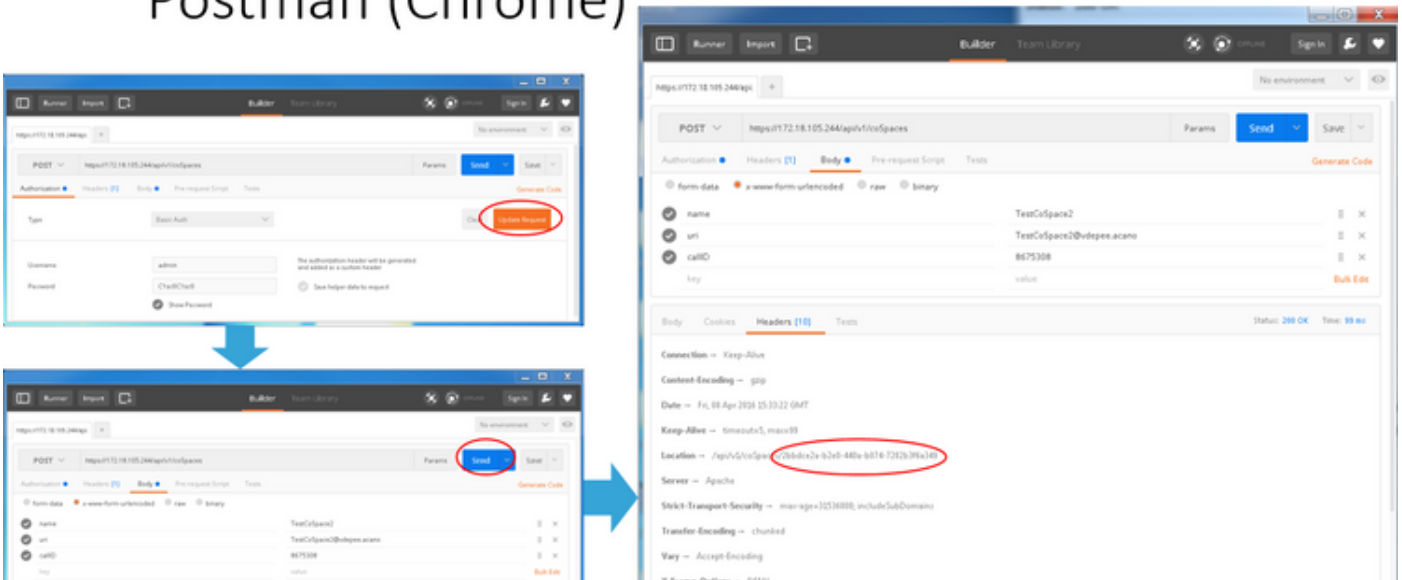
Postman (Chrome)

Runner Import Builder Team Library Sign In
https://172.18.105.244/api
No environment
POST https://172.18.105.244/api/v1/coSpaces Params Send Save
Authorization Headers (1) Body Pre-request Script Tests Generate Code
Type Basic Auth Clear Update Request
Username admin
Password C1sc0C1sc0!
Show Password
The authorization header will be generated and added as a custom header
Save helper data to request

Runner Import Builder Team Library Sign In
https://172.18.105.244/api
No environment
POST https://172.18.105.244/api/v1/coSpaces Params Send Save
Authorization Headers (1) Body Pre-request Script Tests Generate Code
form-data x-www-form-urlencoded raw binary
name TestCoSpace2
uri TestCoSpace2@vdepee.acano
callID 8675308
key value Bulk Edit

Runner Import Builder Team Library OFFLINE Sign In
https://172.18.105.244/api +
No environment
POST https://172.18.105.244/api/v1/coSpaces Params Send Save
Authorization Headers (1) Body Pre-request Script Tests Generate Code
form-data x-www-form-urlencoded raw binary
name TestCoSpace2
uri TestCoSpace2@vdepee.acano
callID 8675308
key value Bulk Edit
Body Cookies Headers (10) Tests Status: 200 OK Time: 99 ms
Connection → Keep-Alive
Content-Encoding → gzip
Date → Fri, 08 Apr 2016 15:33:22 GMT
Keep-Alive → timeout=5, max=99
Location → /api/v1/coSpaces/2bbdce2a-b2e0-440a-b074-7202b3f6a349
Server → Apache
Strict-Transport-Security → max-age=31536000; includeSubDomains
Transfer-Encoding → chunked
Vary → Accept-Encoding